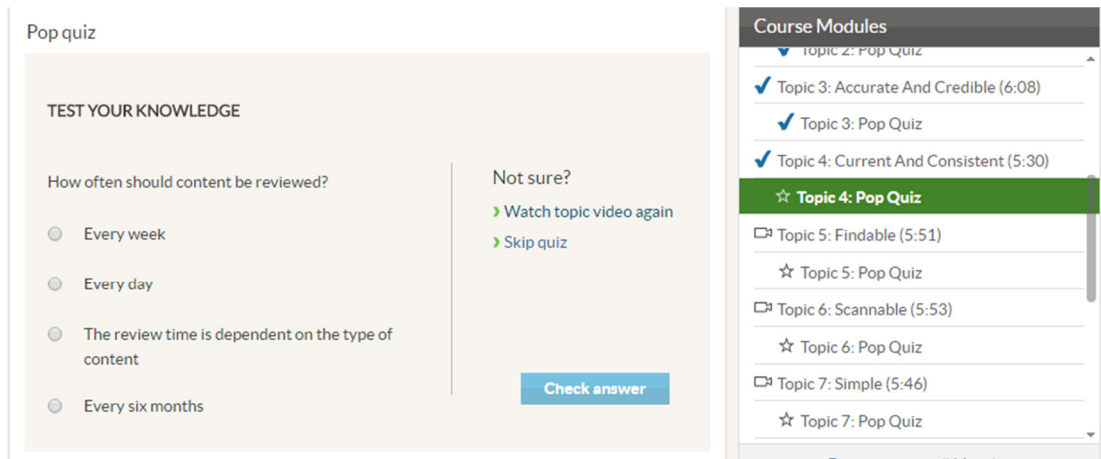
Pop quiz

TEST YOUR KNOWLEDGE

How often should content be reviewed?

Every week

Every day

The review time is dependent on the type of content

Every six months

Not sure?

› Watch topic video again

› Skip quiz

Check answer

Course Modules

Topic 2: Pop Quiz

Topic 3: Accurate And Credible (6:08)

Topic 3: Pop Quiz

Topic 4: Current And Consistent (5:30)

Topic 4: Pop Quiz

Topic 5: Findable (5:51)

Topic 5: Pop Quiz

Topic 6: Scannable (5:53)

Topic 6: Pop Quiz

Topic 7: Simple (5:46)

Topic 7: Pop Quiz